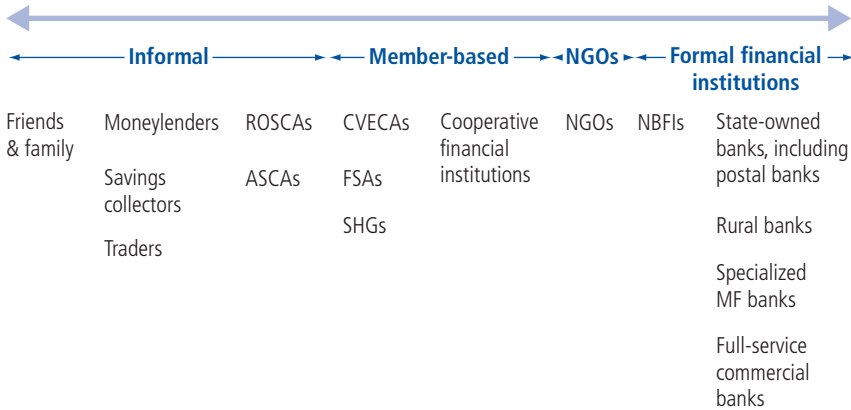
Informal

Member-based

NGOs

Formal financial institutions

Friends & family

Moneylenders

Savings collectors

Traders

ROSCAs

ASCAs

CVECAs

FSAs

SHGs

Cooperative financial institutions

NGOs

NBFIs

State-owned banks, including postal banks

Rural banks

Specialized MF banks

Full-service commercial banks